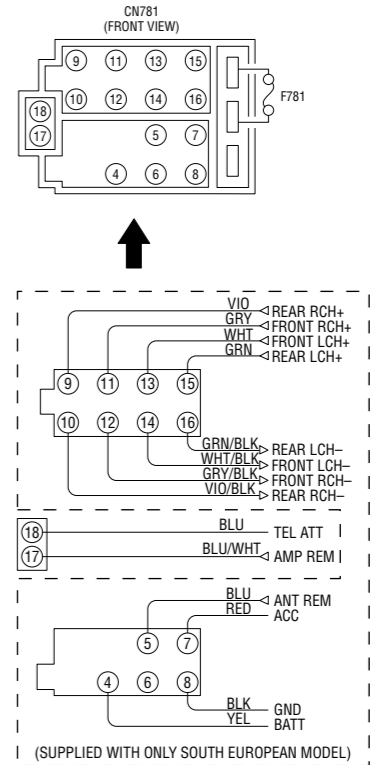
CN781
(FRONT VIEW)

9 11 13 15
10 12 14 16
18
17
5 7
4 6 8

F781

VIO REAR RCH+
GRY FRONT RCH+
WHT FRONT LCH+
GRN REAR LCH+

9 11 13 15
10 12 14 16

GRN/BLK REAR LCH–
WHT/BLK FRONT LCH–
GRY/BLK FRONT RCH–
VIO/BLK REAR RCH–

18
17
BLU TEL ATT
BLU/WHT AMP REM

BLU ANT REM
RED ACC

5 7
4 6 8

BLK GND
YEL BATT

(SUPPLIED WITH ONLY SOUTH EUROPEAN MODEL)